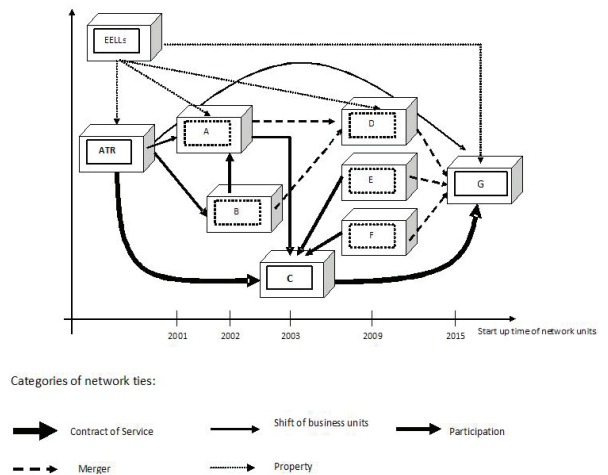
EELLs

ATR

A

B

C

D

E

F

G

2001

2002

2003

2009

2015

Start up time of network units

Categories of network ties:

Contract of Service

Shift of business units

Participation

Merger

Property